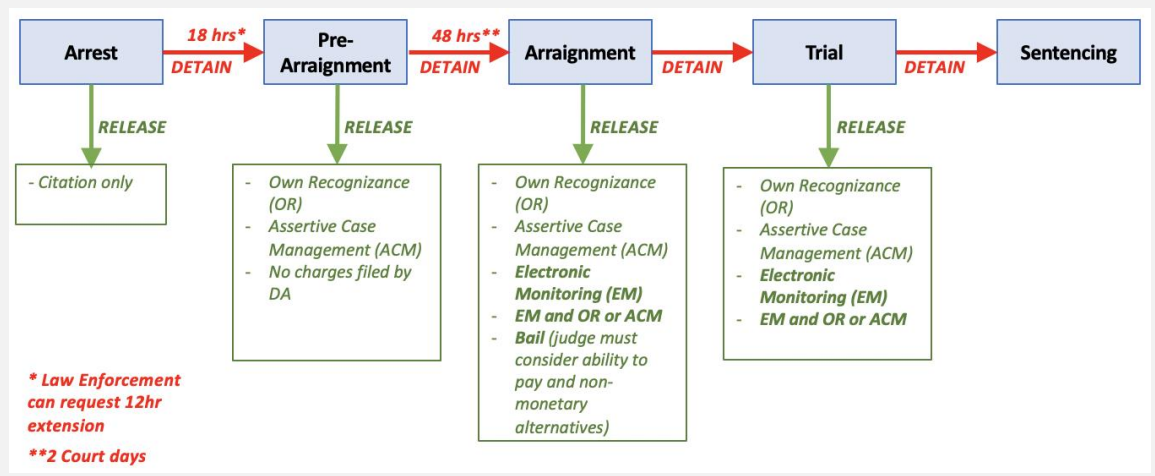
Arrest

18 hrs*
DETAIN

Pre-Arraignment

48 hrs**
DETAIN

Arraignment

DETAIN

Trial

DETAIN

Sentencing

RELEASE

- Citation only

RELEASE

- Own Recognizance (OR)
- Assertive Case Management (ACM)
- No charges filed by DA

RELEASE

- Own Recognizance (OR)
- Assertive Case Management (ACM)
- **Electronic Monitoring (EM)**
- **EM and OR or ACM**
- **Bail** (judge must consider ability to pay and non-monetary alternatives)

RELEASE

- Own Recognizance (OR)
- Assertive Case Management (ACM)
- **Electronic Monitoring (EM)**
- **EM and OR or ACM**

* Law Enforcement can request 12hr extension

**2 Court days